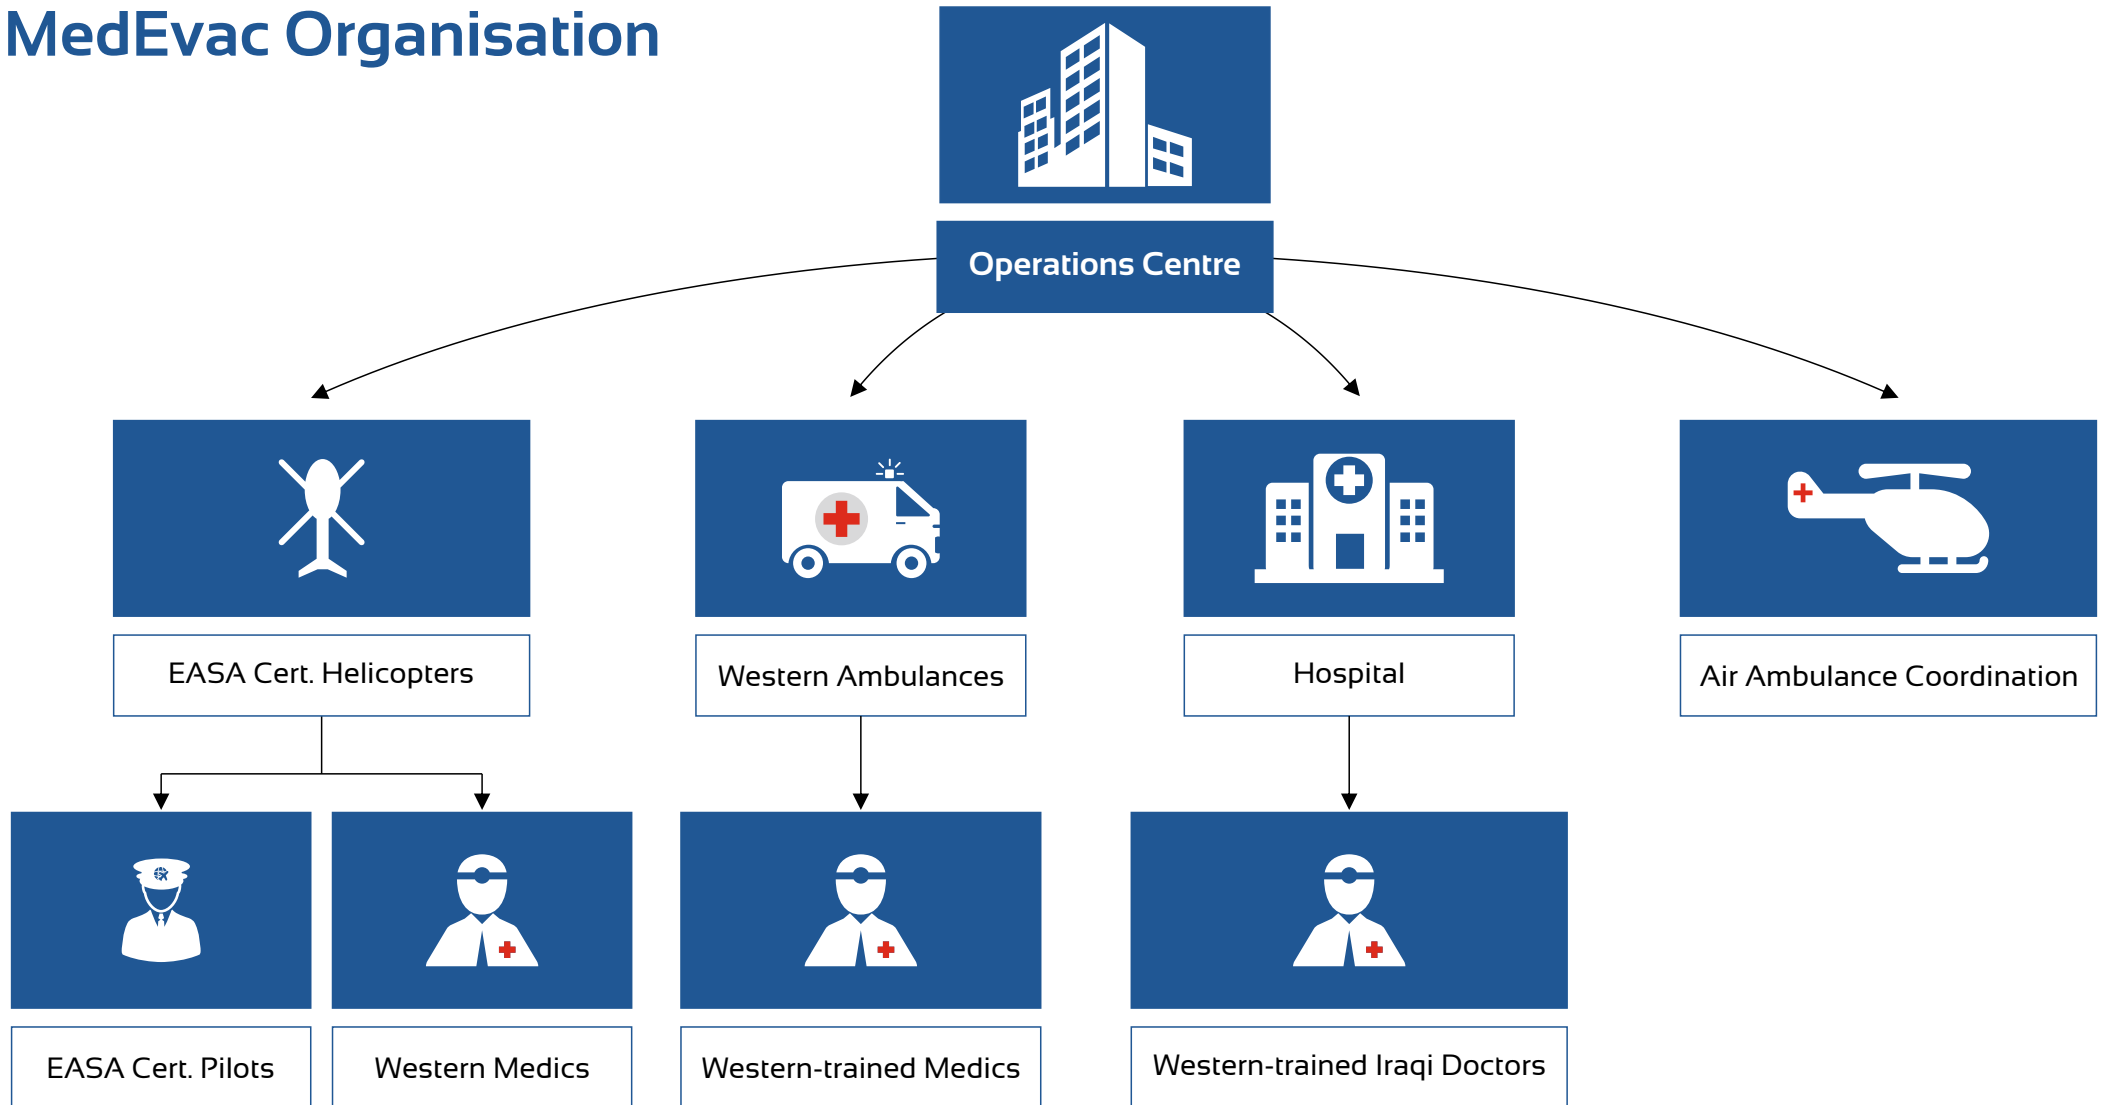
MedEvac Organisation

Operations Centre

EASA Cert. Helicopters

Western Ambulances

Hospital

Air Ambulance Coordination

EASA Cert. Pilots

Western Medics

Western-trained Medics

Western-trained Iraqi Doctors